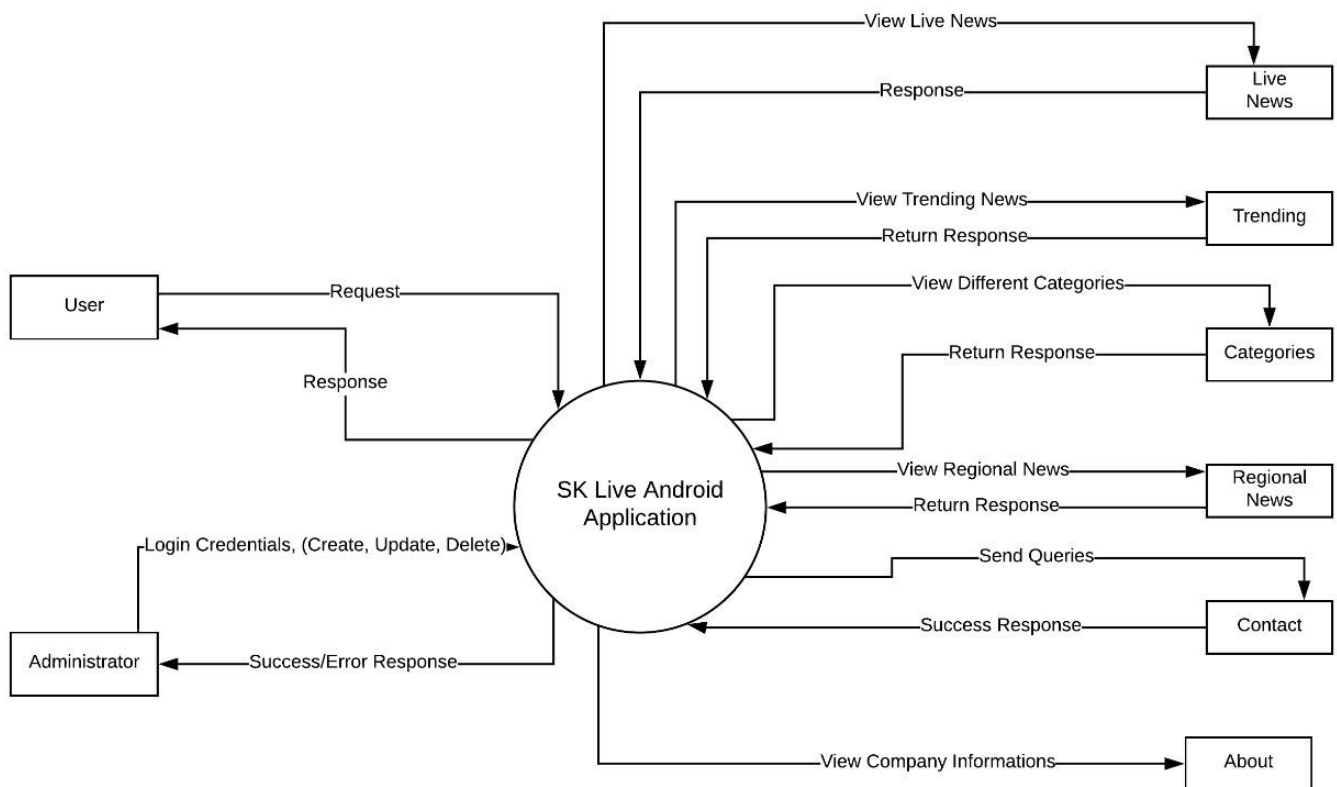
View Live News

Response

Live News

View Trending News

Trending

Return Response

User

Request

View Different Categories

Response

Return Response

Categories

SK Live Android Application

View Regional News

Regional News

Return Response

Login Credentials, (Create, Update, Delete)

Send Queries

Administrator

Success/Error Response

Success Response

Contact

View Company Informations

About